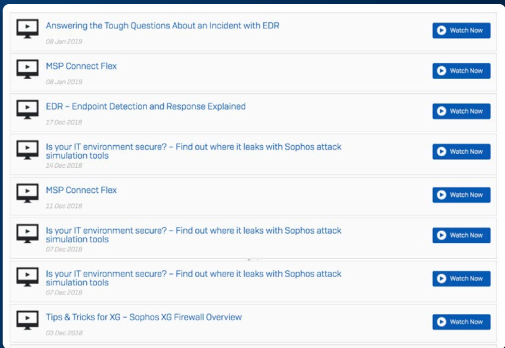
Answering the Tough Questions About an Incident with EDR
08 Jan 2019
Watch Now

MSP Connect Flex
08 Jan 2019
Watch Now

EDR – Endpoint Detection and Response Explained
27 Dec 2018
Watch Now

Is your IT environment secure? – Find out where it leaks with Sophos attack simulation tools
24 Dec 2018
Watch Now

MSP Connect Flex
11 Dec 2018
Watch Now

Is your IT environment secure? – Find out where it leaks with Sophos attack simulation tools
07 Dec 2018
Watch Now

Is your IT environment secure? – Find out where it leaks with Sophos attack simulation tools
07 Dec 2018
Watch Now

Tips & Tricks for XG – Sophos XG Firewall Overview
03 Dec 2018
Watch Now